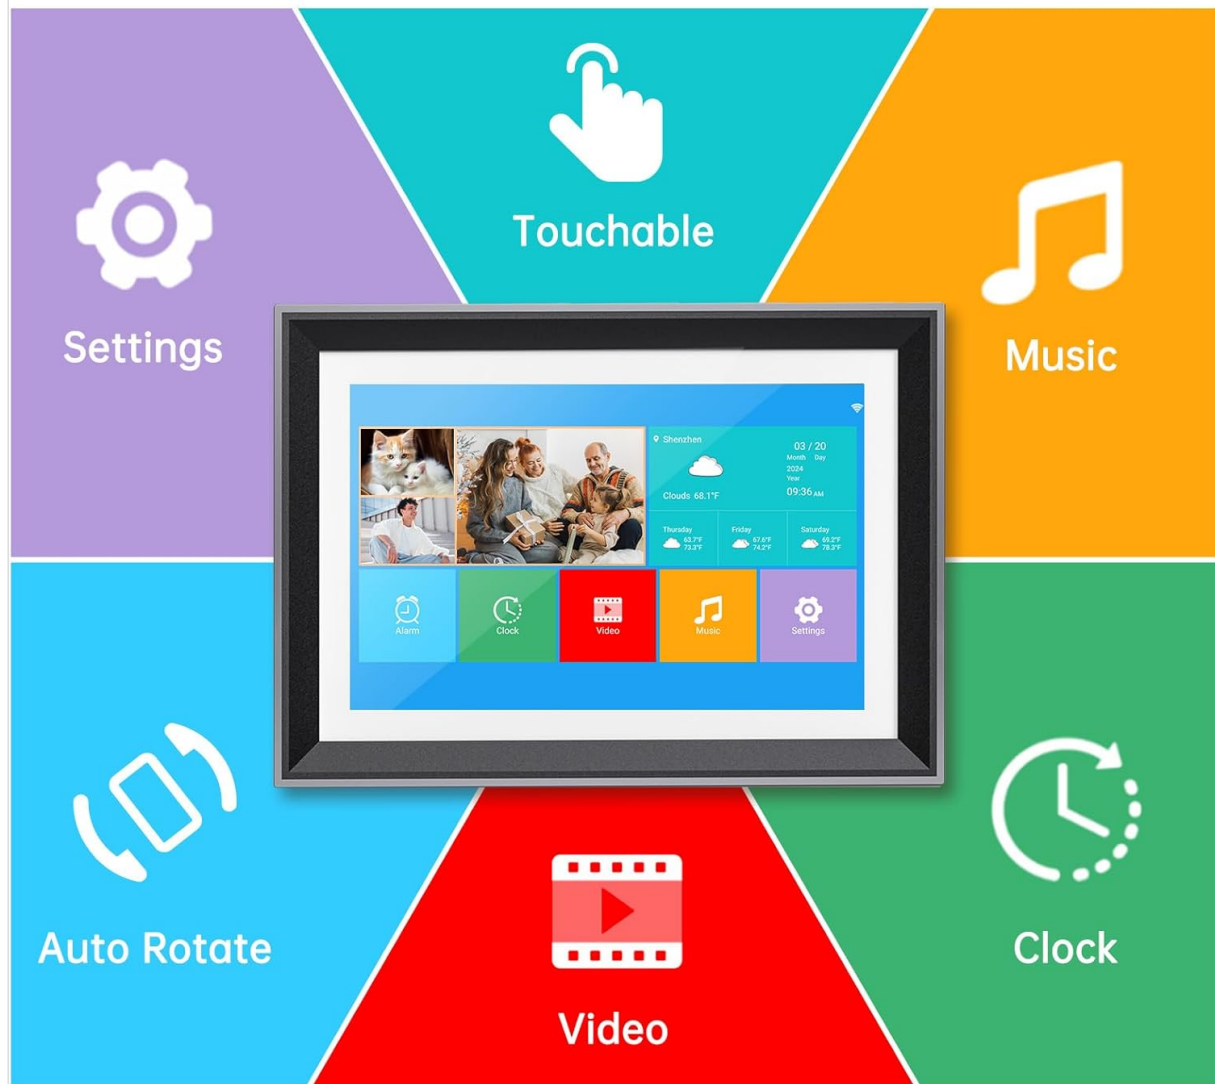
Touchable

Settings

Music

Shenzhen

03 / 20
Month Day
2024
Year
09:36 AM

Clouds 68.1°F

Thursday
63.7°F
73.3°F

Friday
67.6°F
74.2°F

Saturday
69.2°F
78.3°F

Alarm

Clock

Video

Music

Settings

Auto Rotate

Video

Clock